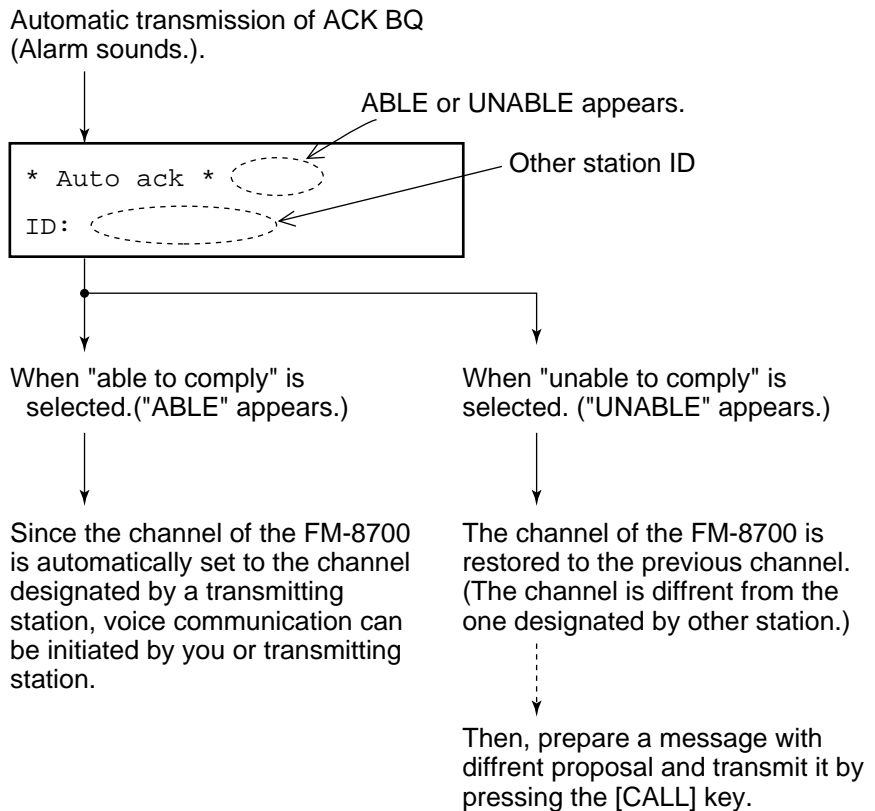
Automatic transmission of ACK BQ (Alarm sounds.).

ABLE or UNABLE appears.

Other station ID

* Auto ack *

ID:

When "able to comply" is selected.("ABLE" appears.)

Since the channel of the FM-8700 is automatically set to the channel designated by a transmitting station, voice communication can be initiated by you or transmitting station.

When "unable to comply" is selected. ("UNABLE" appears.)

The channel of the FM-8700 is restored to the previous channel. (The channel is diffrent from the one designated by other station.)

Then, prepare a message with diffrent proposal and transmit it by pressing the [CALL] key.